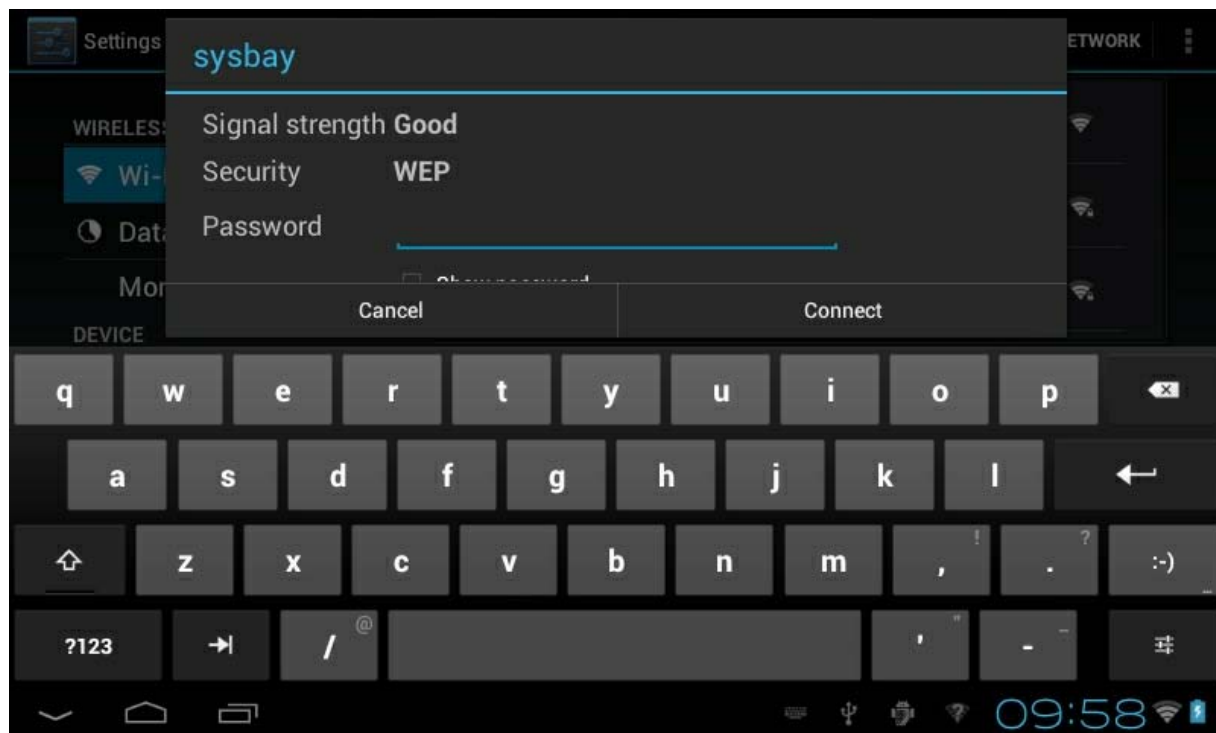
Settings

ETWORK

sysbay

Signal strength Good

Security WEP

Password

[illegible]

Cancel

Connect

WIRELES

Wi-

Dat

Mor

DEVICE

q w e r t y u i o p

a s d f g h j k l

z x c v b n m , ! . ? :-)

?123 @ / ' " - _

09:58